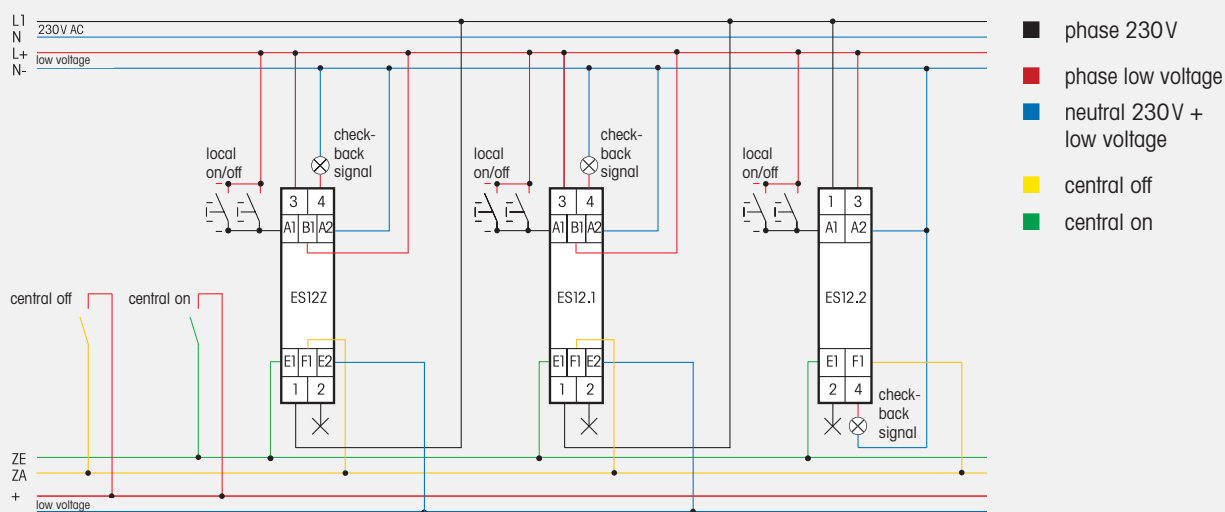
L1
N
230V AC
L+
N-
low voltage

phase 230V
phase low voltage
neutral 230V + low voltage
central off
central on

local on/off
check-back signal
3 4
A1 B1 A2
ES12Z
E1 F1 E2
1 2

local on/off
check-back signal
3 4
A1 B1 A2
ES12.1
E1 F1 E2
1 2

local on/off
1 3
A1 A2
ES12.2
E1 F1
2 4
check-back signal

central off
central on

ZE
ZA
+
low voltage